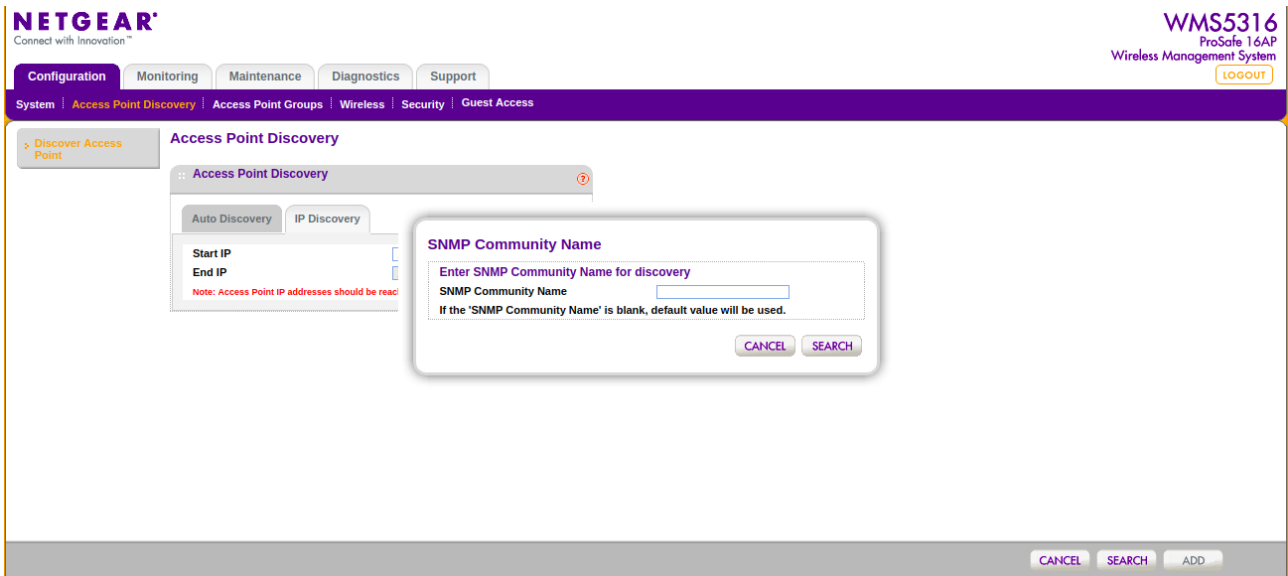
NETGEAR®
Connect with Innovation™

WMS5316
ProSafe 16AP
Wireless Management System

LOGOUT

Configuration | Monitoring | Maintenance | Diagnostics | Support

System | Access Point Discovery | Access Point Groups | Wireless | Security | Guest Access

Discover Access Point

Access Point Discovery

Access Point Discovery

Auto Discovery | IP Discovery

Start IP
End IP
Note: Access Point IP addresses should be reac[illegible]

SNMP Community Name

Enter SNMP Community Name for discovery
SNMP Community Name
If the 'SNMP Community Name' is blank, default value will be used.

CANCEL SEARCH

CANCEL SEARCH ADD